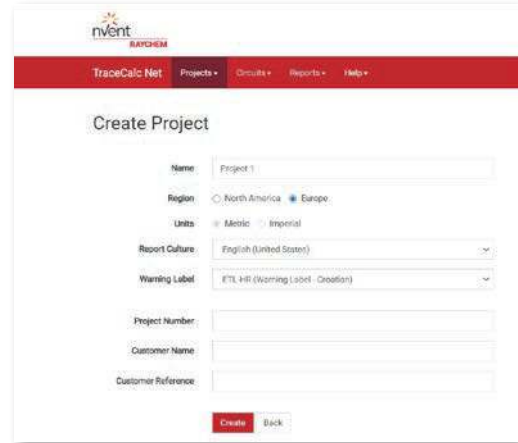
nVent
RAYCHEM

TraceCalc Net
Projects ▾
Circuits ▾
Reports ▾
Help ▾

Create Project

Name
Project 1

Region
North America
Europe

Units
Metric
Imperial

Report Culture
English (United States)

Warning Label
ETL HR (Warning Label - Croatian)

Project Number

Customer Name

Customer Reference

Create
Back